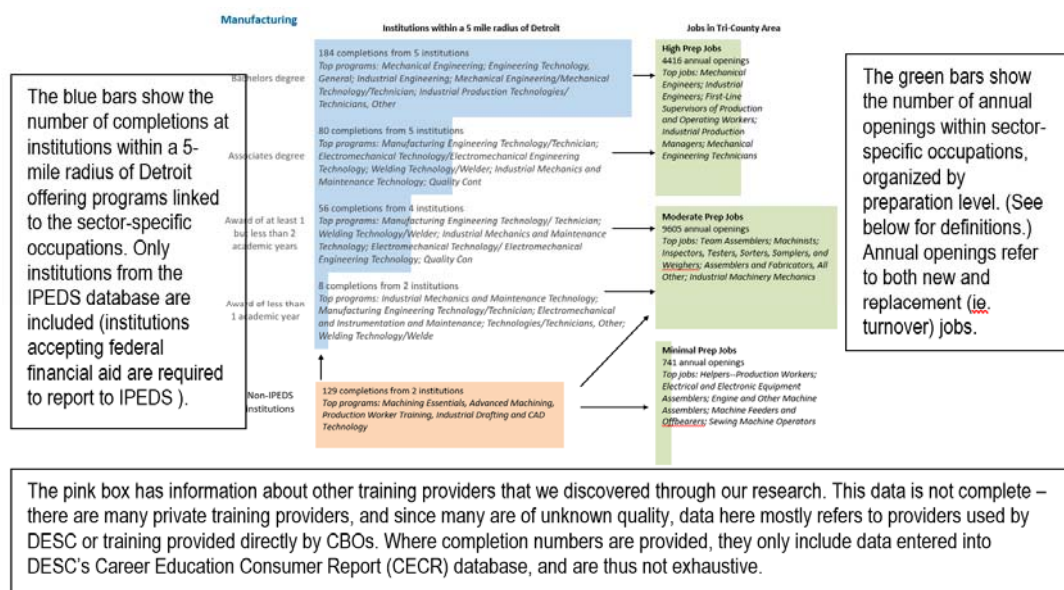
Manufacturing

Institutions within a 5 mile radius of Detroit

Jobs in Tri-County Area

The blue bars show the number of completions at institutions within a 5-mile radius of Detroit offering programs linked to the sector-specific occupations. Only institutions from the IPEDS database are included (institutions accepting federal financial aid are required to report to IPEDS ).

Bachelors degree

184 completions from 5 institutions
Top programs: Mechanical Engineering; Engineering Technology, General; Industrial Engineering; Mechanical Engineering/Mechanical Technology/Technician; Industrial Production Technologies/ Technicians, Other

Associates degree

80 completions from 5 institutions
Top programs: Manufacturing Engineering Technology/Technician; Electromechanical Technology/Electromechanical Engineering Technology; Welding Technology/Welder; Industrial Mechanics and Maintenance Technology; Quality Cont

Award of at least 1 but less than 2 academic years

56 completions from 4 institutions
Top programs: Manufacturing Engineering Technology/ Technician; Welding Technology/Welder; Industrial Mechanics and Maintenance Technology; Electromechanical Technology/ Electromechanical Engineering Technology; Quality Con

Award of less than 1 academic year

8 completions from 2 institutions
Top programs: Industrial Mechanics and Maintenance Technology; Manufacturing Engineering Technology/Technician; Electromechanical and Instrumentation and Maintenance; Technologies/Technicians, Other; Welding Technology/Welde

Non-IPEDS institutions

129 completions from 2 institutions
Top programs: Machining Essentials, Advanced Machining, Production Worker Training, Industrial Drafting and CAD Technology

High Prep Jobs
4416 annual openings
Top jobs: Mechanical Engineers; Industrial Engineers; First-Line Supervisors of Production and Operating Workers; Industrial Production Managers; Mechanical Engineering Technicians

Moderate Prep Jobs
9605 annual openings
Top jobs: Team Assemblers; Machinists; Inspectors, Testers, Sorters, Samplers, and Weighers; Assemblers and Fabricators, All Other; Industrial Machinery Mechanics

Minimal Prep Jobs
741 annual openings
Top jobs: Helpers--Production Workers; Electrical and Electronic Equipment Assemblers; Engine and Other Machine Assemblers; Machine Feeders and Offbearers; Sewing Machine Operators

The green bars show the number of annual openings within sector-specific occupations, organized by preparation level. (See below for definitions.) Annual openings refer to both new and replacement (ie. turnover) jobs.

The pink box has information about other training providers that we discovered through our research. This data is not complete – there are many private training providers, and since many are of unknown quality, data here mostly refers to providers used by DESC or training provided directly by CBOs. Where completion numbers are provided, they only include data entered into DESC's Career Education Consumer Report (CECR) database, and are thus not exhaustive.